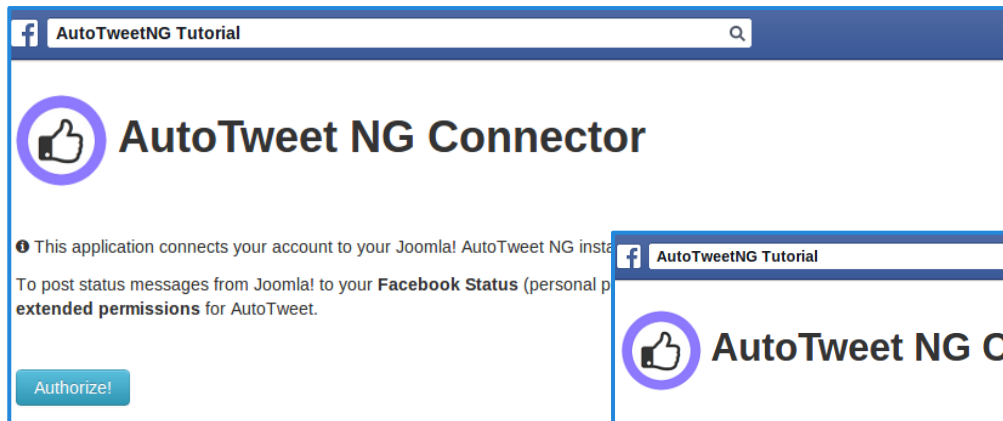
AutoTweetNG Tutorial

AutoTweet NG Connector

This application connects your account to your Joomla! AutoTweet NG insta

To post status messages from Joomla! to your **Facebook Status** (personal p **extended permissions** for AutoTweet.

Authorize!

AutoTweetNG Tutorial

AutoTweet NG C